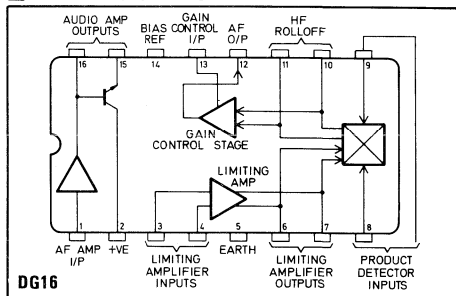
AUDIO AMP OUTPUTS

BIAS REF

GAIN CONTROL I/P

AF O/P

HF ROLLOFF

16 15 14 13 12 11 10 9

GAIN CONTROL STAGE

LIMITING AMP

1 2 3 4 5 6 7 8

AF AMP I/P

+VE

LIMITING AMPLIFIER INPUTS

EARTH

LIMITING AMPLIFIER OUTPUTS

PRODUCT DETECTOR INPUTS

DG16